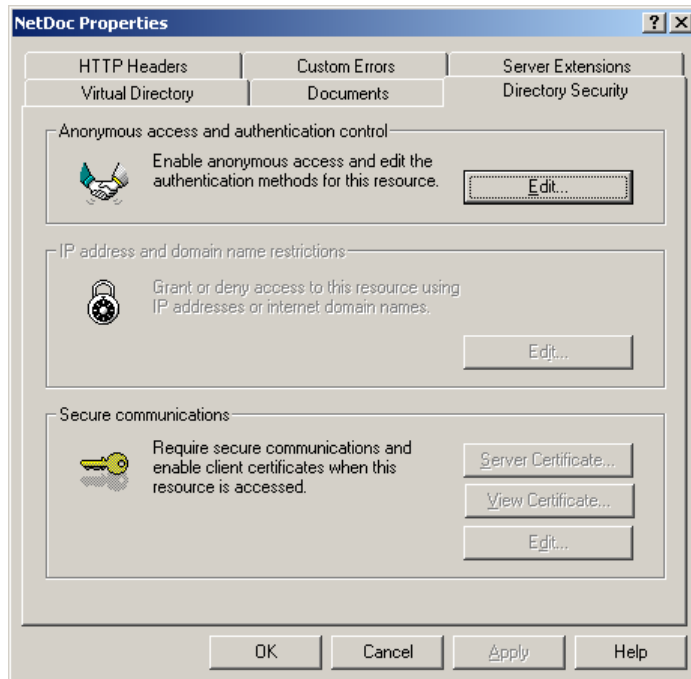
NetDoc Properties

? X

HTTP Headers
Custom Errors
Server Extensions
Virtual Directory
Documents
Directory Security

Anonymous access and authentication control

Enable anonymous access and edit the authentication methods for this resource.

Edit...

IP address and domain name restrictions

Grant or deny access to this resource using IP addresses or internet domain names.

Edit...

Secure communications

Require secure communications and enable client certificates when this resource is accessed.

Server Certificate...
View Certificate...
Edit...

OK
Cancel
Apply
Help